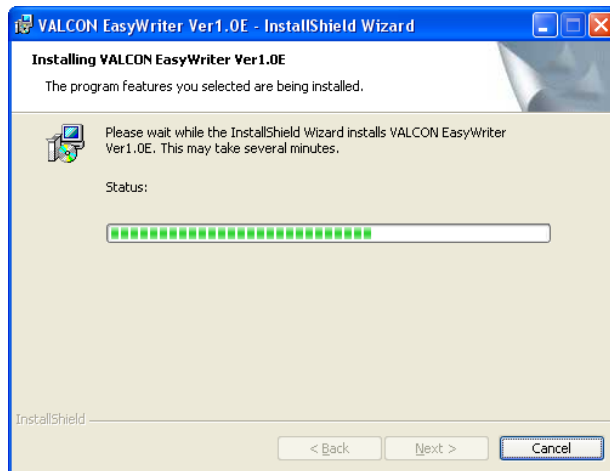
VALCON EasyWriter Ver1.0E - InstallShield Wizard

Installing VALCON EasyWriter Ver1.0E

The program features you selected are being installed.

Please wait while the InstallShield Wizard installs VALCON EasyWriter Ver1.0E. This may take several minutes.

Status:

InstallShield

< Back

Next >

Cancel